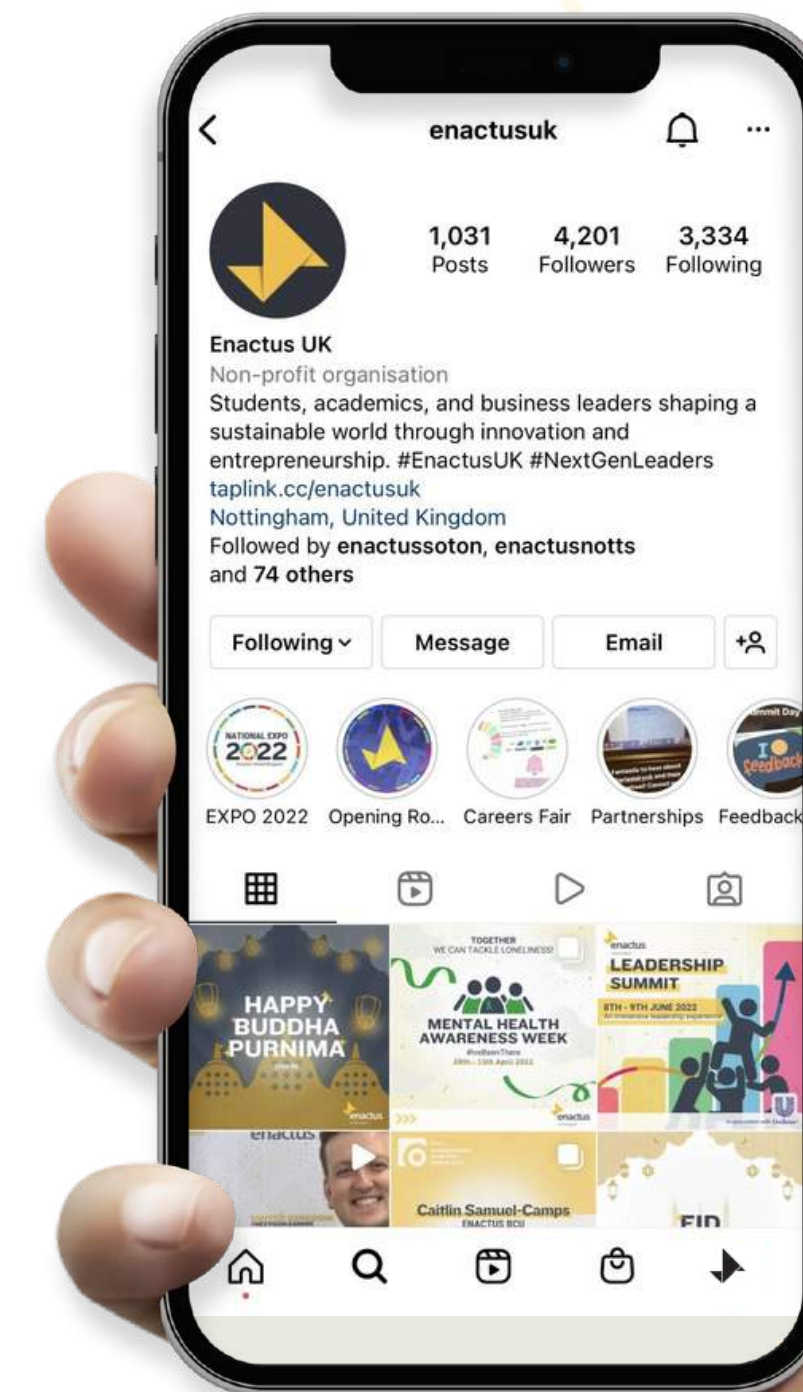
enactusuk

1,031
Posts

4,201
Followers

3,334
Following

Enactus UK
Non-profit organisation
Students, academics, and business leaders shaping a sustainable world through innovation and entrepreneurship. #EnactusUK #NextGenLeaders
taplink.cc/enactusuk
Nottingham, United Kingdom
Followed by enactussoton, enactusnotts and 74 others

Following
Message
Email

NATIONAL EXPO 2022
EXPO 2022
Opening Ro...
Careers Fair
Partnerships
Summit Day
I Feedback
Feedback

HAPPY BUDDHA PURNIMA
enactus

TOGETHER WE CAN TACKLE LONELINESS!
MENTAL HEALTH AWARENESS WEEK
enactus

enactus
LEADERSHIP SUMMIT
8TH - 9TH JUNE 2022

enactus

Caitlin Samuel-Camps
ENACTUS BCU

EID